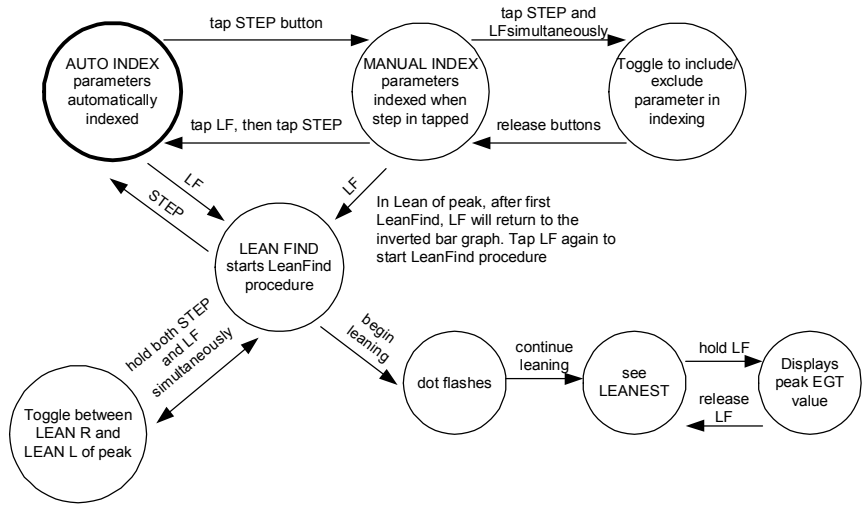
AUTO INDEX parameters automatically indexed

tap STEP button

MANUAL INDEX parameters indexed when step in tapped

tap STEP and LFsimultaneously

Toggle to include/ exclude parameter in indexing

release buttons

tap LF, then tap STEP

LF

STEP

LF

In Lean of peak, after first LeanFind, LF will return to the inverted bar graph. Tap LF again to start LeanFind procedure

LEAN FIND starts LeanFind procedure

hold both STEP and LF simultaneously

Toggle between LEAN R and LEAN L of peak

begin leaning

dot flashes

continue leaning

see LEANEST

hold LF

release LF

Displays peak EGT value